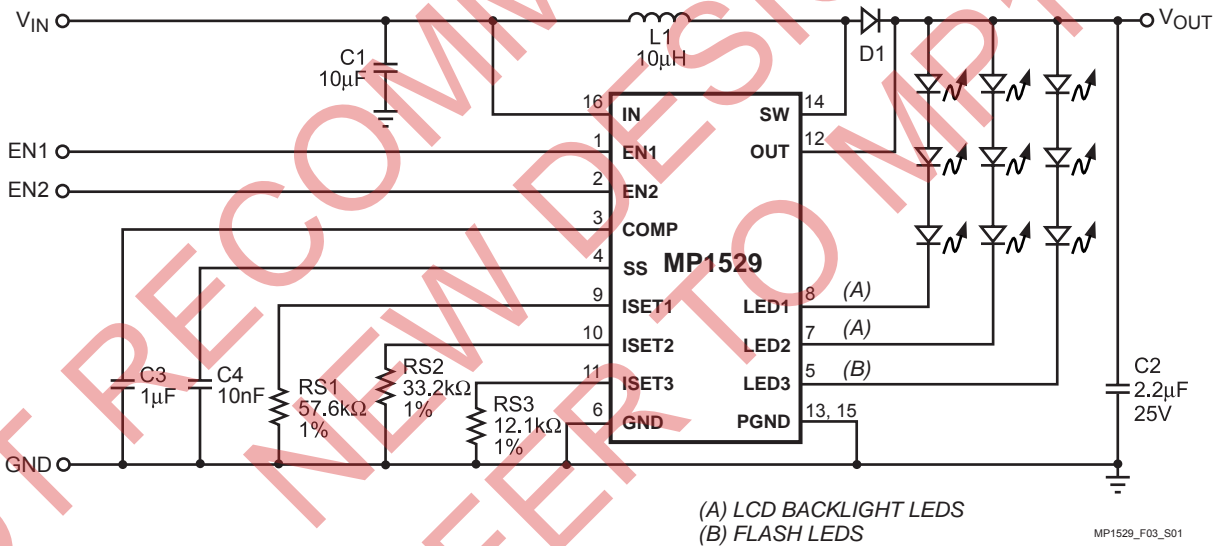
$V_{IN}$
C1
10µF
L1
10µH
D1
$V_{OUT}$
16 IN
14 SW
EN1
1 EN1
12 OUT
EN2
2 EN2
3 COMP
4 SS
MP1529
9 ISET1
LED1 8 (A)
10 ISET2
LED2 7 (A)
11 ISET3
LED3 5 (B)
6 GND
PGND 13, 15
C3
1µF
C4
10nF
RS1
57.6kΩ
1%
RS2
33.2kΩ
1%
RS3
12.1kΩ
1%
C2
2.2µF
25V
GND
(A) LCD BACKLIGHT LEDS
(B) FLASH LEDS
MP1529_F03_S01
NOT RECOMMENDED FOR NEW DESIGNS REFER TO MP3